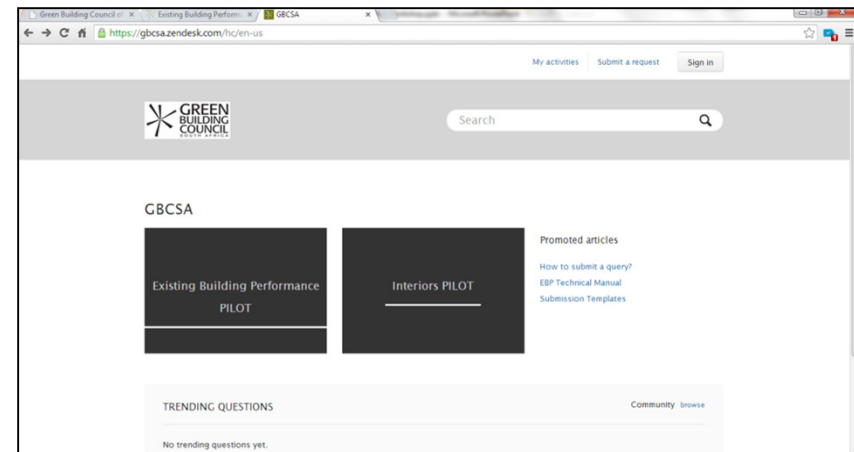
Green Building Council of ×
Existing Building Perform ×
GBCSA ×

https://gbcsa.zendesk.com/hc/en-us

My activities
Submit a request
Sign in

GREEN BUILDING COUNCIL SOUTH AFRICA

Search

GBCSA

Existing Building Performance PILOT

Interiors PILOT

Promoted articles

How to submit a query?
EBP Technical Manual
Submission Templates

TRENDING QUESTIONS

Community browse

No trending questions yet.